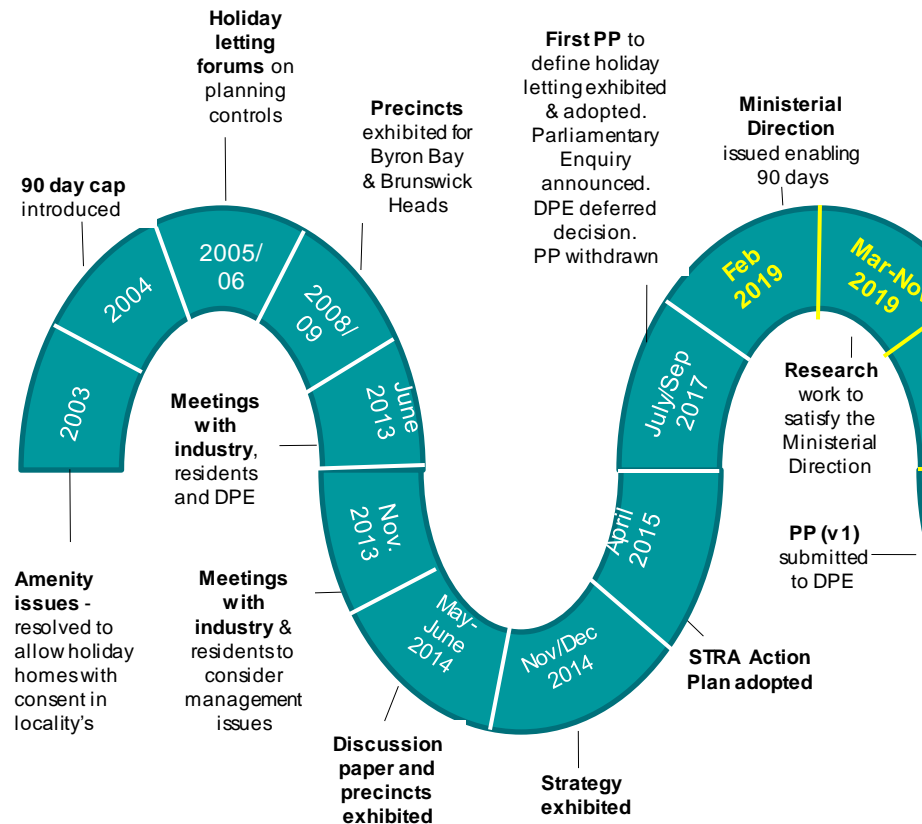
Holiday letting forums on planning controls

90 day cap introduced

Precincts exhibited for Byron Bay & Brunswick Heads

First PP to define holiday letting exhibited & adopted. Parliamentary Enquiry announced. DPE deferred decision. PP withdrawn

Ministerial Direction issued enabling 90 days

2003

2004

2005/ 06

2008/ 09

June 2013

Nov. 2013

May-June 2014

Nov/Dec 2014

April 2015

July/Sep 2017

Feb 2019

Mar-No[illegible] 2019

Meetings with industry, residents and DPE

Research work to satisfy the Ministerial Direction

PP (v1) submitted to DPE

Amenity issues - resolved to allow holiday homes with consent in locality's

Meetings with industry & residents to consider management issues

STRA Action Plan adopted

Discussion paper and precincts exhibited

Strategy exhibited